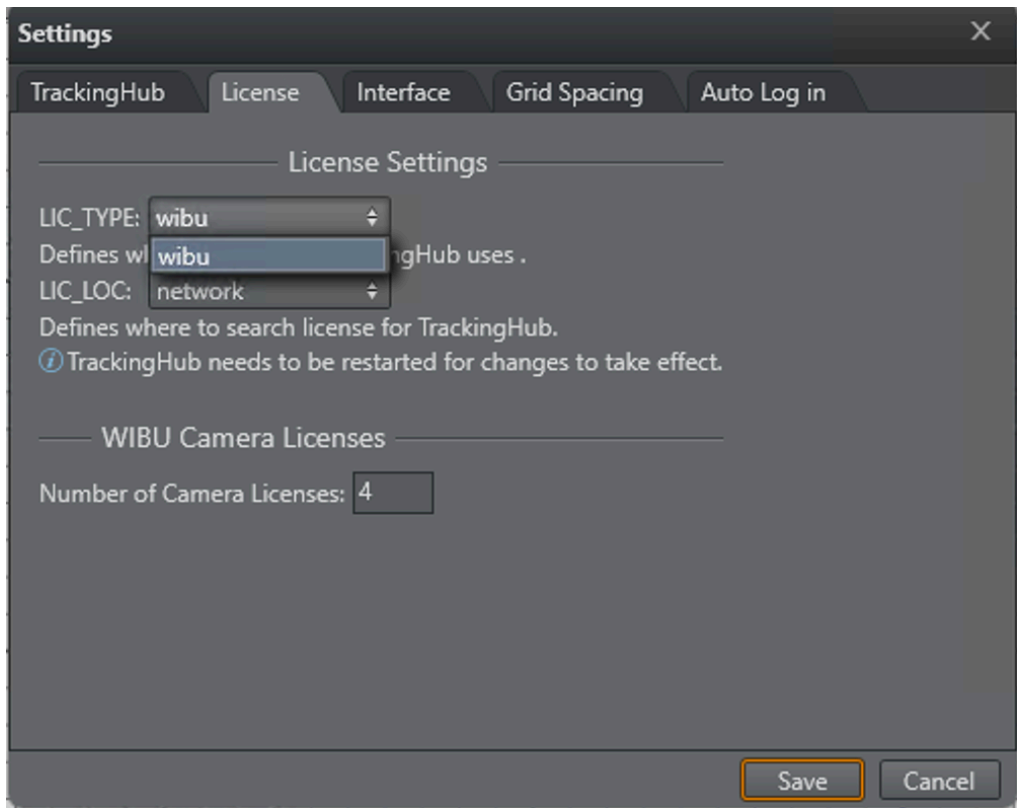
Settings
×

TrackingHub
License
Interface
Grid Spacing
Auto Log in

License Settings

LIC_TYPE: wibu
wibu
Defines wh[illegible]ngHub uses .
LIC_LOC: network
Defines where to search license for TrackingHub.
TrackingHub needs to be restarted for changes to take effect.

WIBU Camera Licenses

Number of Camera Licenses: 4

Save
Cancel